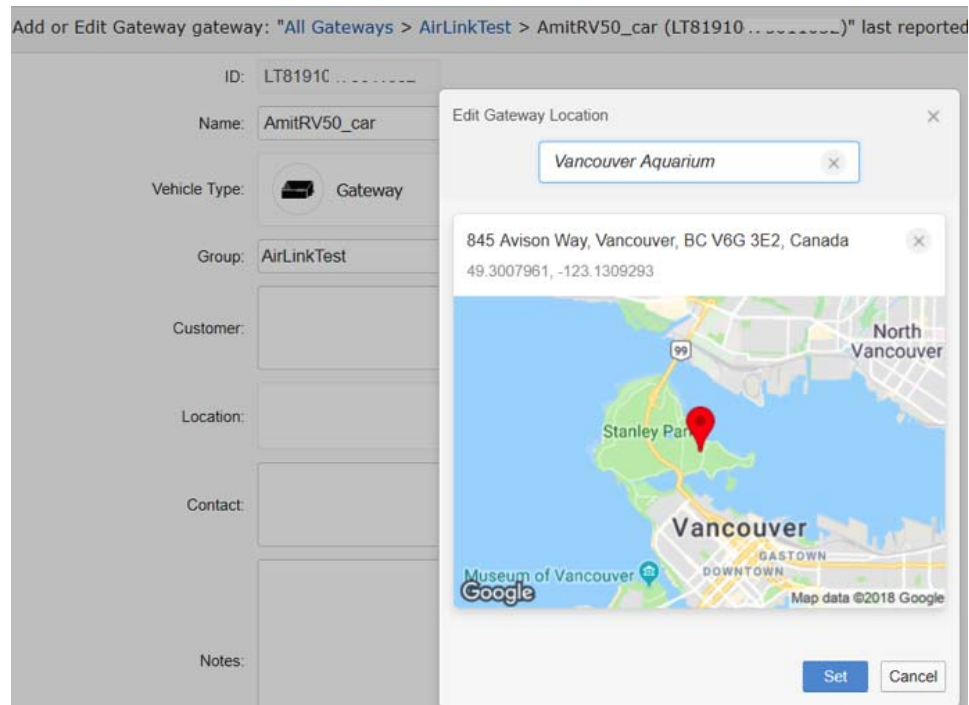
Add or Edit Gateway gateway: "All Gateways > AirLinkTest > AmitRV50_car (LT81910 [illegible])" last reported

ID: LT81910 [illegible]

Name: AmitRV50_car

Vehicle Type: Gateway

Group: AirLinkTest

Customer:

Location:

Contact:

Notes:

Edit Gateway Location

×

Vancouver Aquarium

×

845 Avison Way, Vancouver, BC V6G 3E2, Canada

49.3007961, -123.1309293

×

North Vancouver

99

Stanley Park

Vancouver

GASTOWN

DOWNTOWN

Museum of Vancouver

Google

Map data ©2018 Google

Set

Cancel